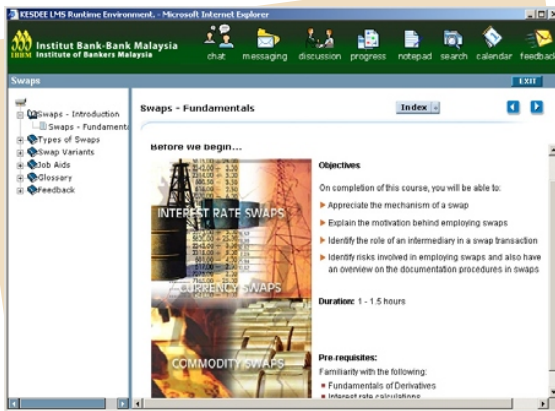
KESDEE LMS Runtime Environment. - Microsoft Internet Explorer

IBBM Institut Bank-Bank Malaysia Institute of Bankers Malaysia

chat messaging discussion progress notepad search calendar feedback

Swaps

EXIT

Swaps - Introduction
Swaps - Fundamentals
Types of Swaps
Swap Variants
Job Aids
Glossary
Feedback

Swaps - Fundamentals

Index

Before we begin...

INTEREST RATE SWAPS

CURRENCY SWAPS

COMMODITY SWAPS

Objectives

On completion of this course, you will be able to:

Appreciate the mechanism of a swap

Explain the motivation behind employing swaps

Identify the role of an intermediary in a swap transaction

Identify risks involved in employing swaps and also have an overview on the documentation procedures in swaps

Duration: 1 - 1.5 hours

Pre-requisites:

Familiarity with the following:

Fundamentals of Derivatives

Interest rate calculations